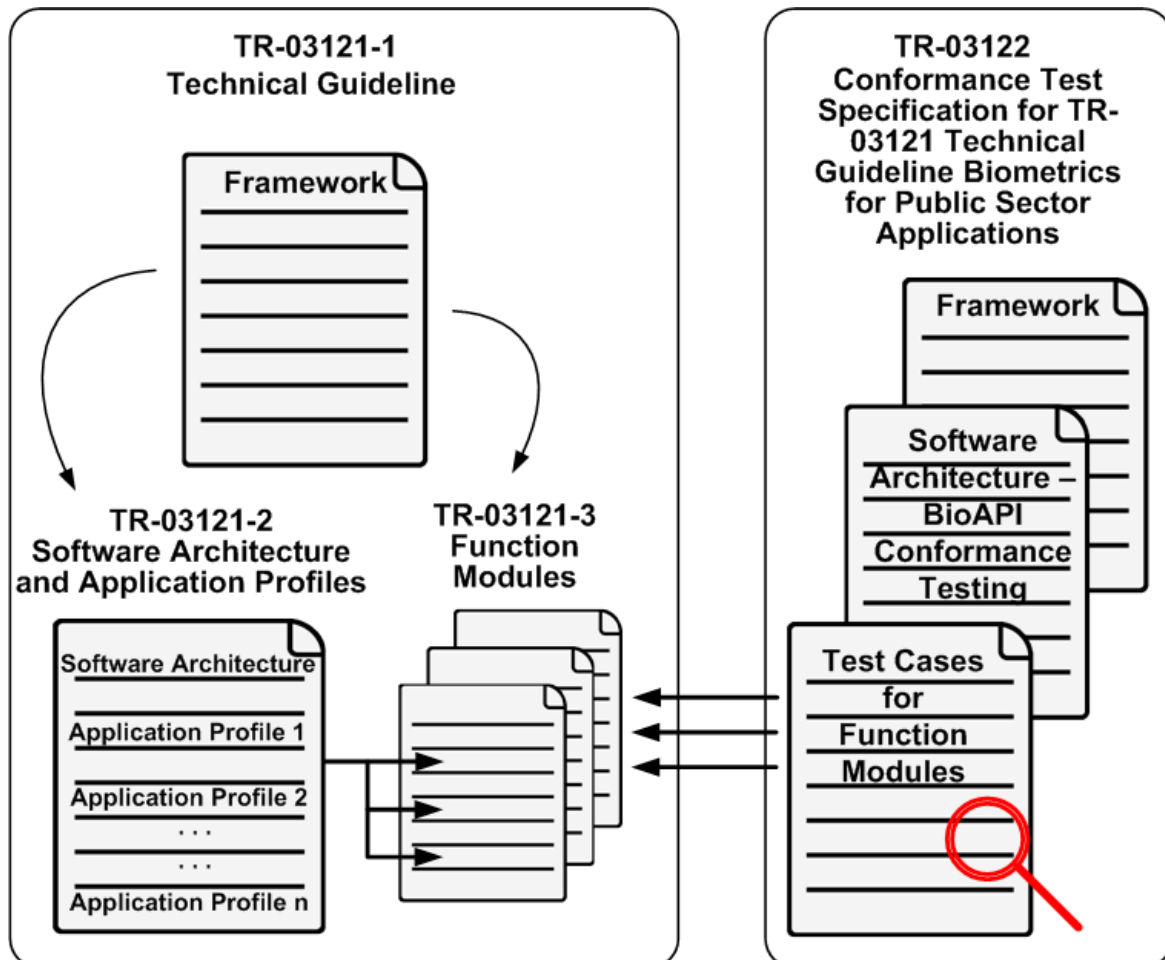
TR-03121-1
Technical Guideline

Framework

TR-03121-2
Software Architecture and Application Profiles

Software Architecture

Application Profile 1

Application Profile 2

. . .

. . .

Application Profile n

TR-03121-3
Function Modules

TR-03122
Conformance Test Specification for TR-03121 Technical Guideline Biometrics for Public Sector Applications

Framework

Software Architecture – BioAPI Conformance Testing

Test Cases for Function Modules